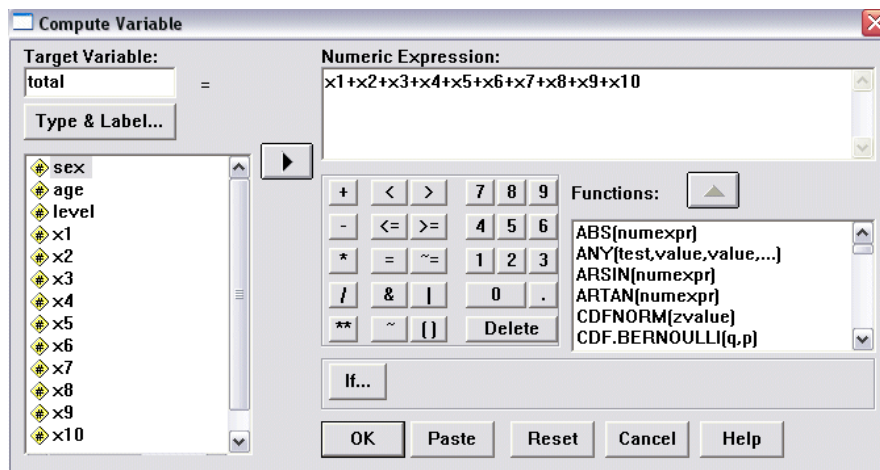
Compute Variable

Target Variable:
total
=
Type & Label...

Numeric Expression:
x1+x2+x3+x4+x5+x6+x7+x8+x9+x10

sex
age
level
x1
x2
x3
x4
x5
x6
x7
x8
x9
x10

| + | < | > | 7 | 8 | 9 |
|---|---|---|---|---|---|
| - | <= | >= | 4 | 5 | 6 |
| * | = | ~= | 1 | 2 | 3 |
| / | & | \| | 0 | | . |
| ** | ~ | () | Delete | | |

Functions:

ABS(numexpr)
ANY(test,value,value,...)
ARSIN(numexpr)
ARTAN(numexpr)
CDFNORM(zvalue)
CDF.BERNOULLI(q,p)

If...

OK Paste Reset Cancel Help